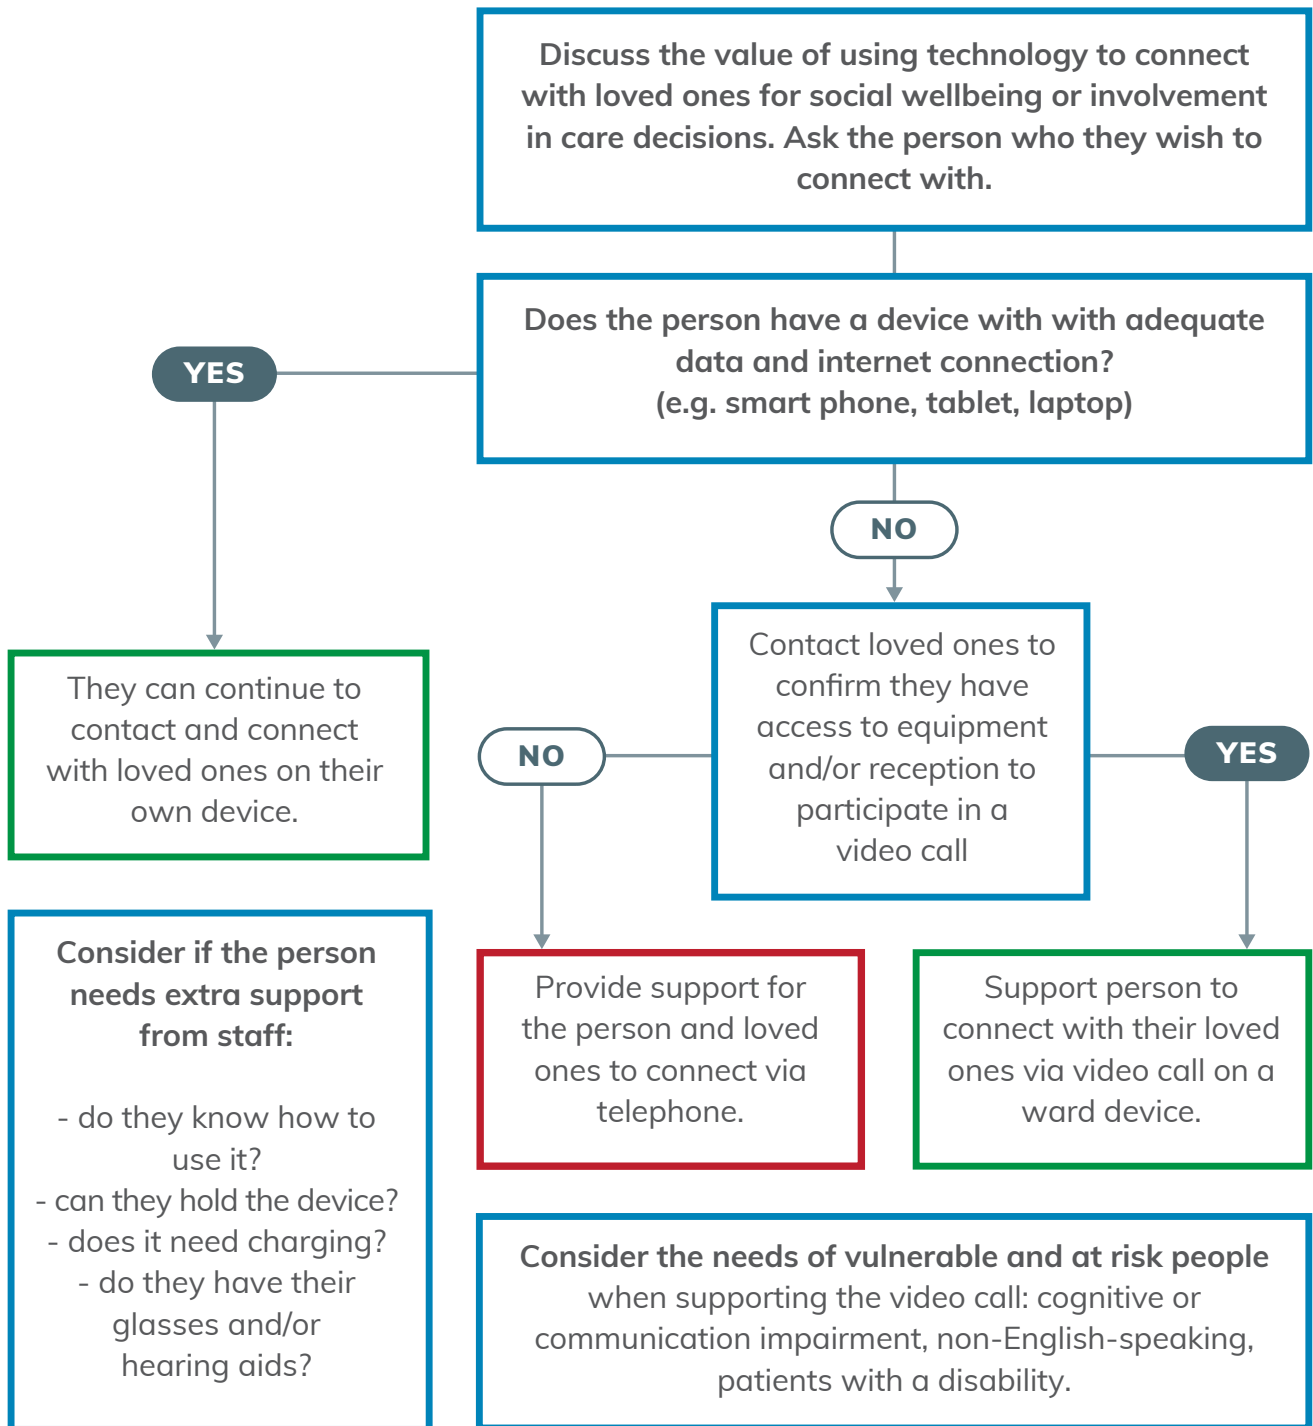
Discuss the value of using technology to connect with loved ones for social wellbeing or involvement in care decisions. Ask the person who they wish to connect with.

Does the person have a device with with adequate data and internet connection? (e.g. smart phone, tablet, laptop)

YES

They can continue to contact and connect with loved ones on their own device.

NO

Contact loved ones to confirm they have access to equipment and/or reception to participate in a video call

NO

YES

Provide support for the person and loved ones to connect via telephone.

Support person to connect with their loved ones via video call on a ward device.

Consider if the person needs extra support from staff:

- do they know how to use it?
- can they hold the device?
- does it need charging?
- do they have their glasses and/or hearing aids?

Consider the needs of vulnerable and at risk people when supporting the video call: cognitive or communication impairment, non-English-speaking, patients with a disability.